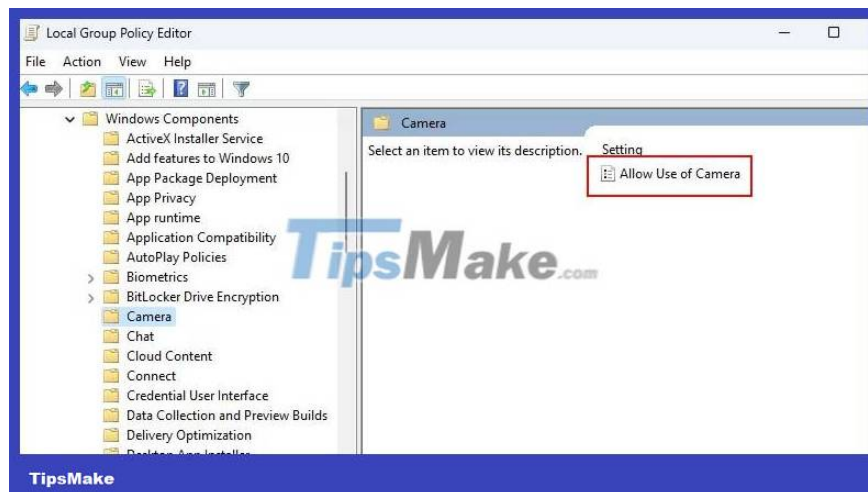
Local Group Policy Editor

File Action View Help

Windows Components
ActiveX Installer Service
Add features to Windows 10
App Package Deployment
App Privacy
App runtime
Application Compatibility
AutoPlay Policies
Biometrics
BitLocker Drive Encryption
Camera
Chat
Cloud Content
Connect
Credential User Interface
Data Collection and Preview Builds
Delivery Optimization
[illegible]

Camera

Select an item to view its description.

Setting
Allow Use of Camera

TipsMake.com

TipsMake